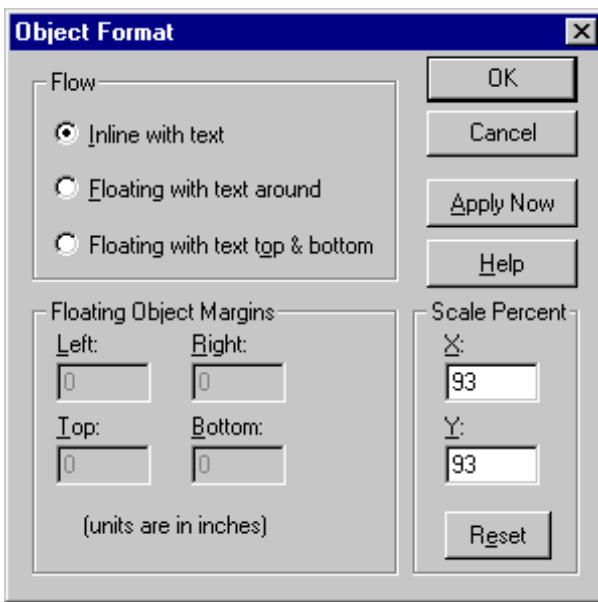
Object Format

Flow

Inline with text

Floating with text around

Floating with text top & bottom

OK

Cancel

Apply Now

Help

Floating Object Margins

Left:

0

Right:

0

Top:

0

Bottom:

0

(units are in inches)

Scale Percent

X:

93

Y:

93

Reset